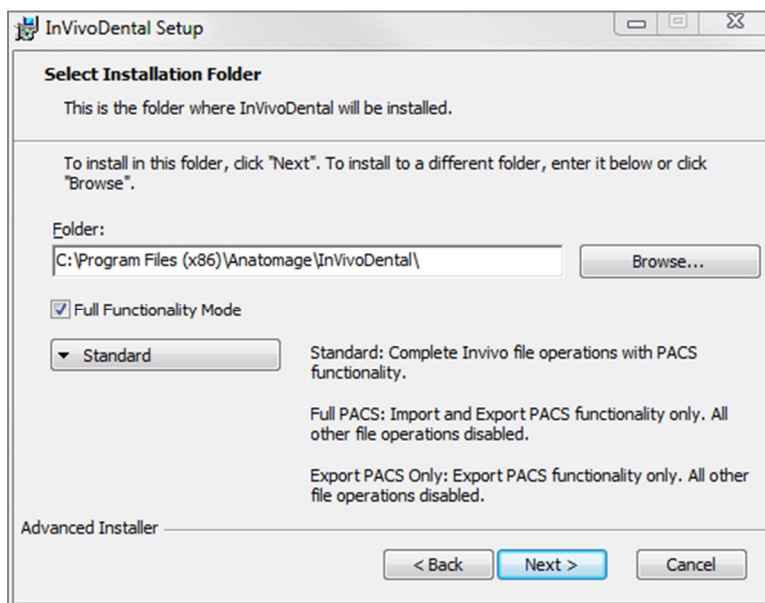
InVivoDental Setup

Select Installation Folder

This is the folder where InVivoDental will be installed.

To install in this folder, click "Next". To install to a different folder, enter it below or click "Browse".

Folder:

C:\Program Files (x86)\Anatomage\InVivoDental\

Browse...

Full Functionality Mode

Standard

Standard: Complete Invivo file operations with PACS functionality.

Full PACS: Import and Export PACS functionality only. All other file operations disabled.

Export PACS Only: Export PACS functionality only. All other file operations disabled.

Advanced Installer

< Back

Next >

Cancel